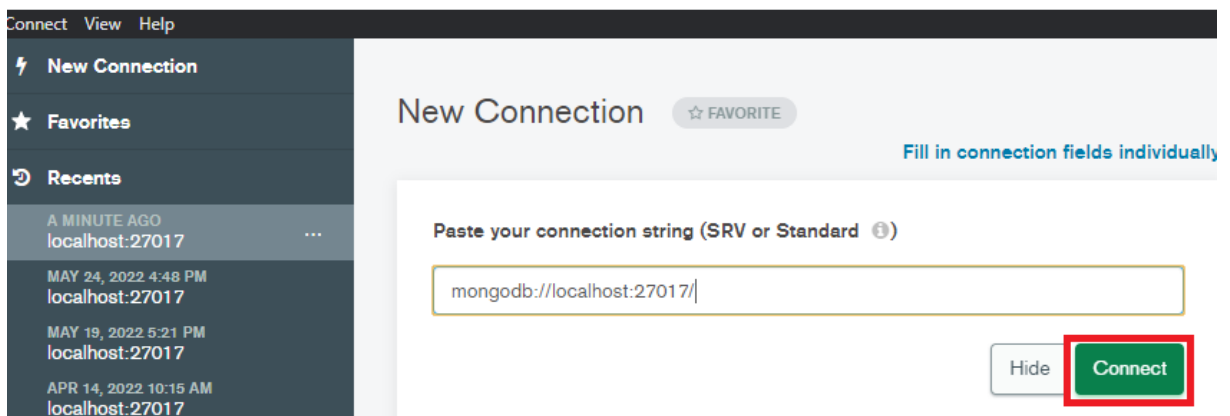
onnect View Help

New Connection

Favorites

Recents

A MINUTE AGO
localhost:27017 ...

MAY 24, 2022 4:48 PM
localhost:27017

MAY 19, 2022 5:21 PM
localhost:27017

APR 14, 2022 10:15 AM
localhost:27017

New Connection ☆ FAVORITE

Fill in connection fields individually

Paste your connection string (SRV or Standard )

mongodb://localhost:27017/

Hide Connect